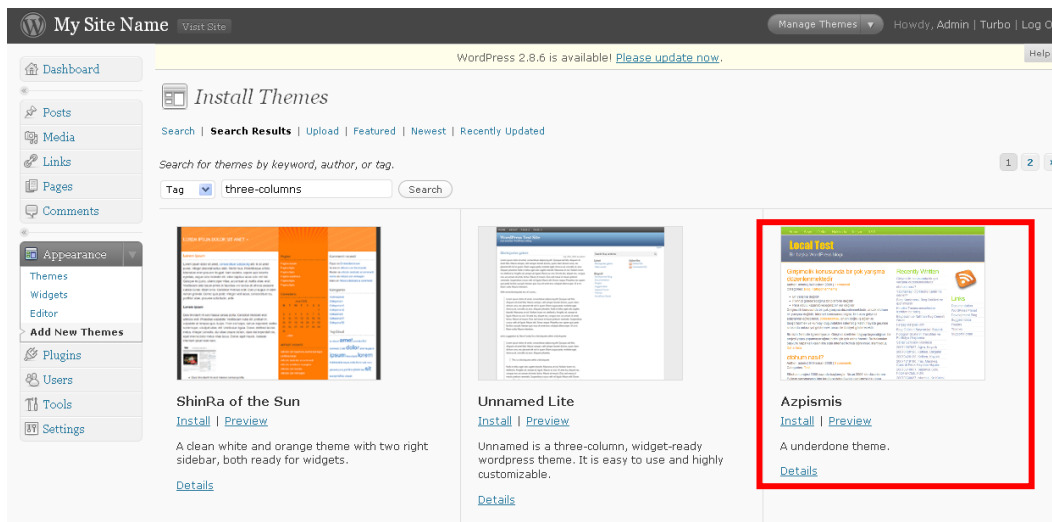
My Site Name Visit Site

Manage Themes

Howdy, Admin | Turbo | Log O

Help

WordPress 2.8.6 is available! Please update now.

Dashboard

Posts

Media

Links

Pages

Comments

Appearance

Themes

Widgets

Editor

Add New Themes

Plugins

Users

Tools

Settings

Install Themes

Search | Search Results | Upload | Featured | Newest | Recently Updated

Search for themes by keyword, author, or tag.

Tag three-columns Search

1 2

ShinRa of the Sun

Install | Preview

A clean white and orange theme with two right sidebar, both ready for widgets.

Details

Unnamed Lite

Install | Preview

Unnamed is a three-column, widget-ready wordpress theme. It is easy to use and highly customizable.

Details

Local Test

Azpismis

Install | Preview

A underdone theme.

Details